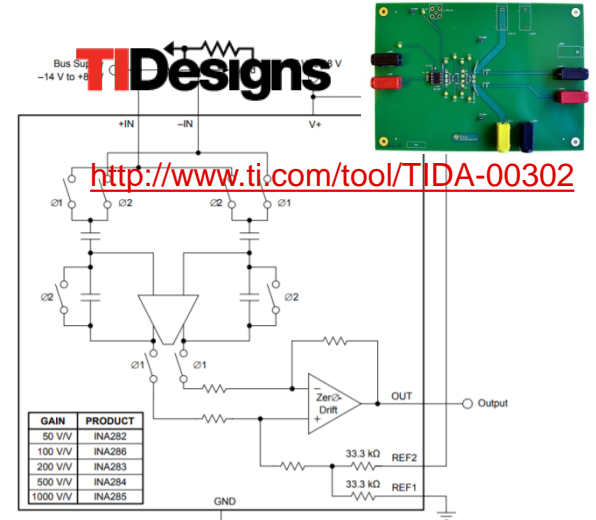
TIDesigns

Bus Sup
–14 V to +8

8 V

+IN
–IN
V+

http://www.ti.com/tool/TIDA-00302

Ø1
Ø2
Ø2
Ø1

Ø2
Ø2

Ø1
Ø1

Zero-Drift

OUT
Output

| GAIN | PRODUCT |
|---|---|
| 50 V/V | INA282 |
| 100 V/V | INA286 |
| 200 V/V | INA283 |
| 500 V/V | INA284 |
| 1000 V/V | INA285 |

33.3 kΩ
REF2
33.3 kΩ
REF1

GND